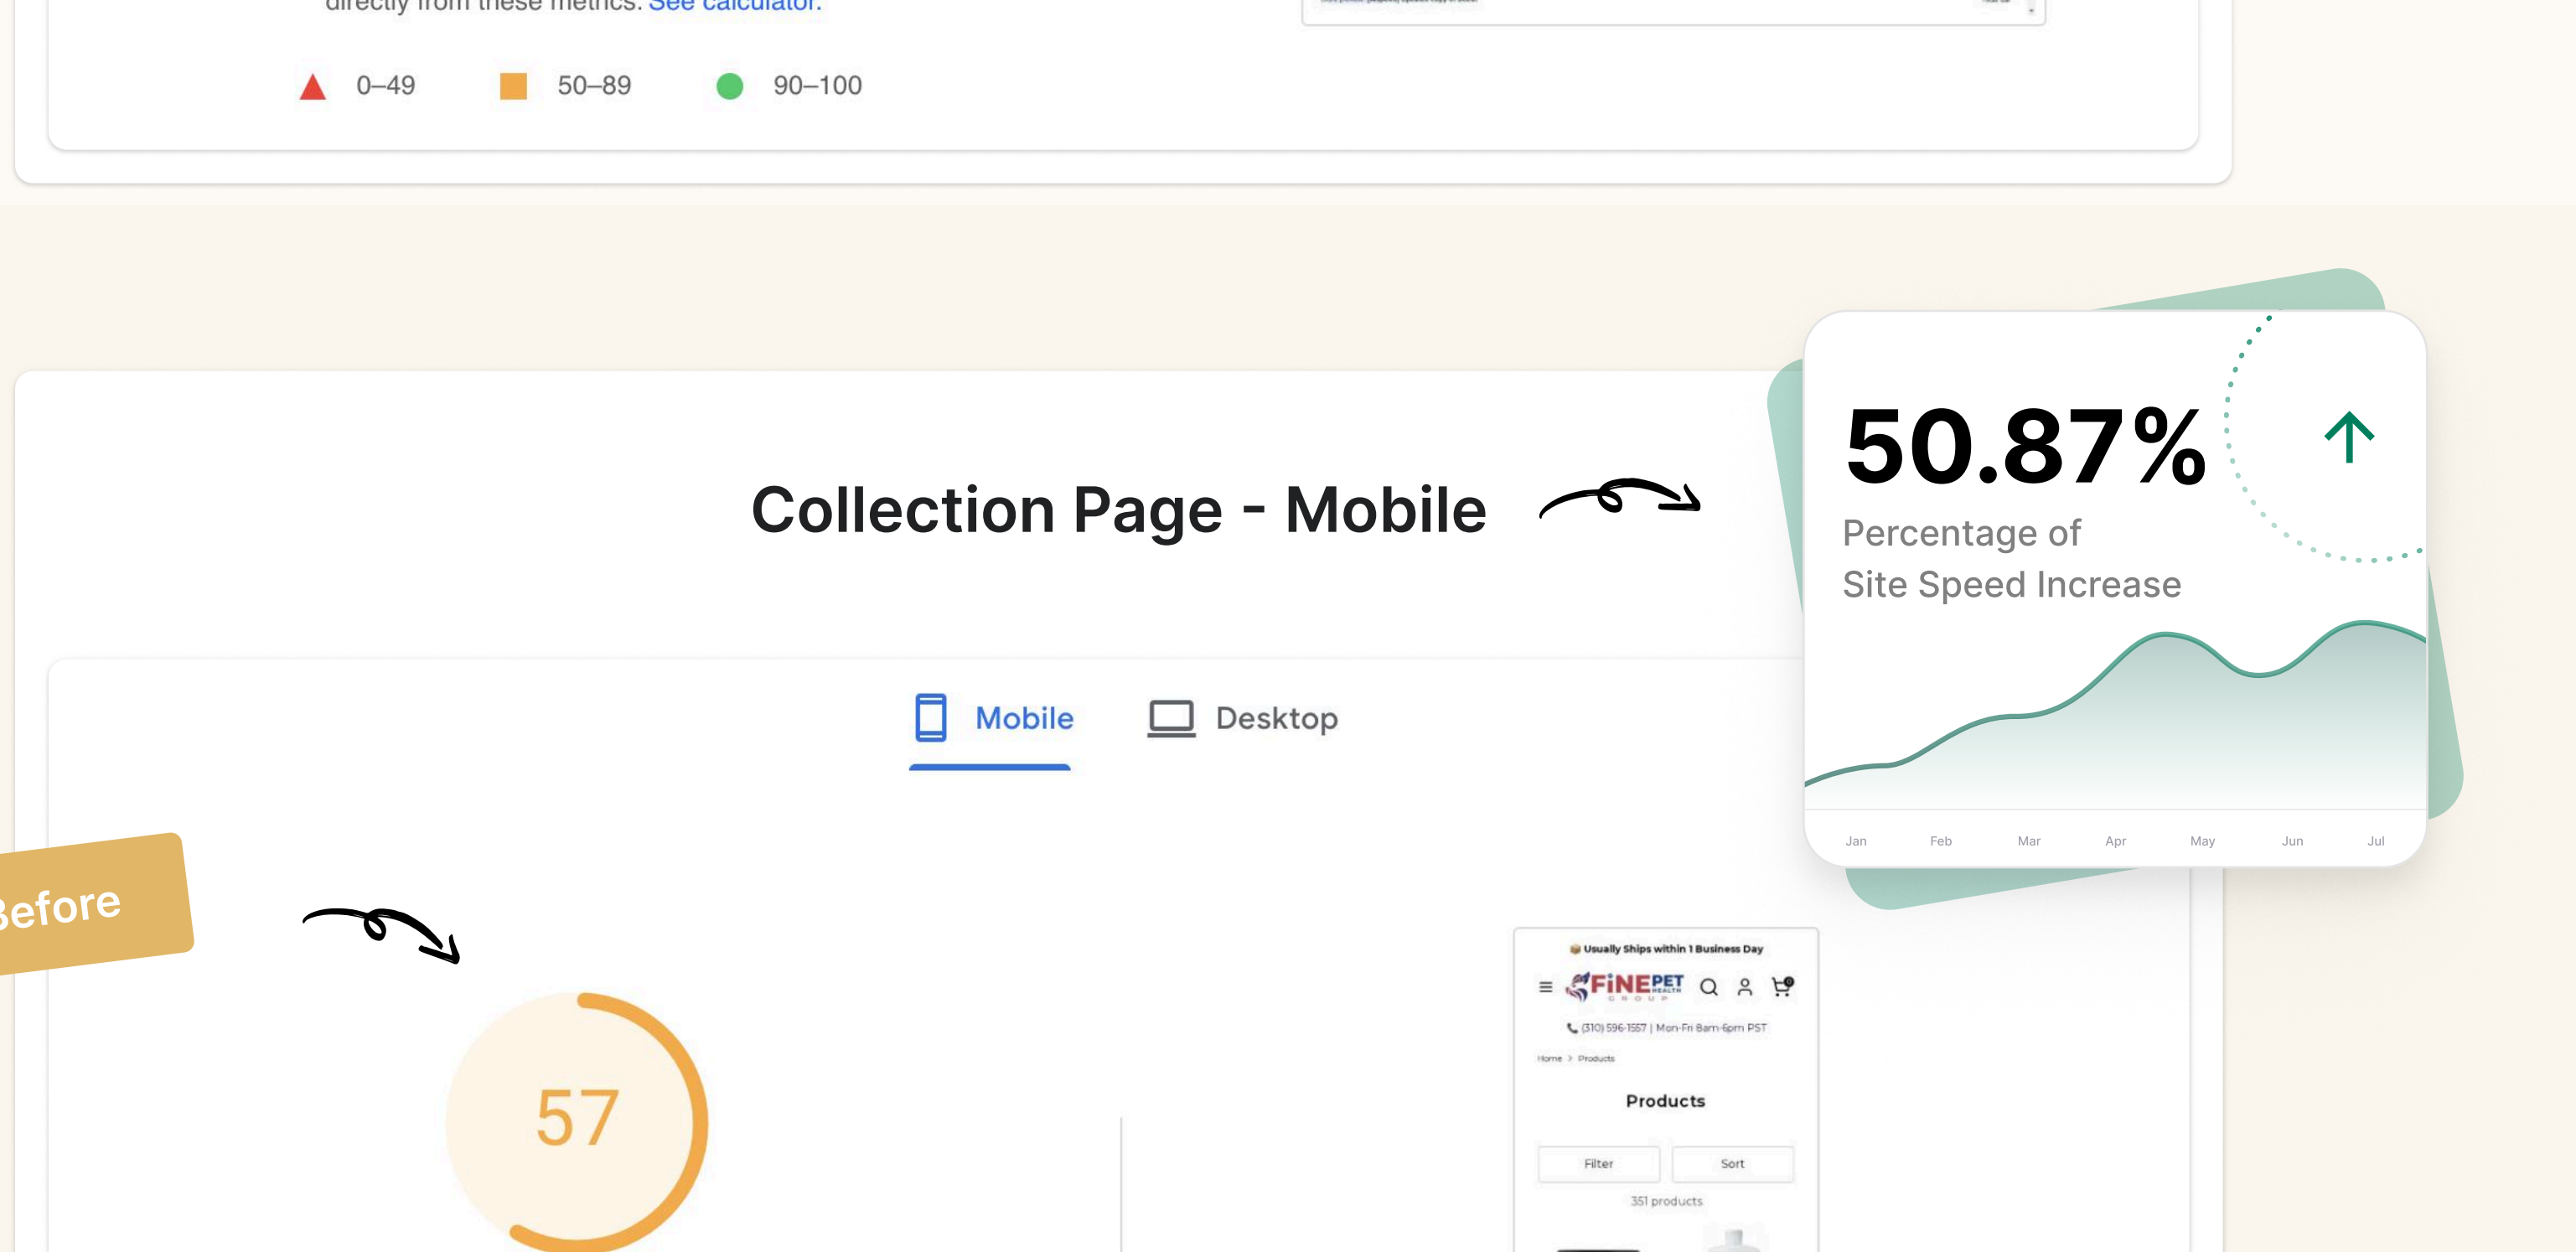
directly from these metrics. See calculator.

0–49 50–89 90–100

Collection Page - Mobile

50.87%

Percentage of Site Speed Increase

Jan Feb Mar Apr May Jun Jul

Mobile Desktop

Before

57

Usually Ships within 1 Business Day

FINEPET HEALTH GROUP

(310) 596-1557 | Mon-Fri 8am-6pm PST

Home > Products

Products

Filter Sort

351 products